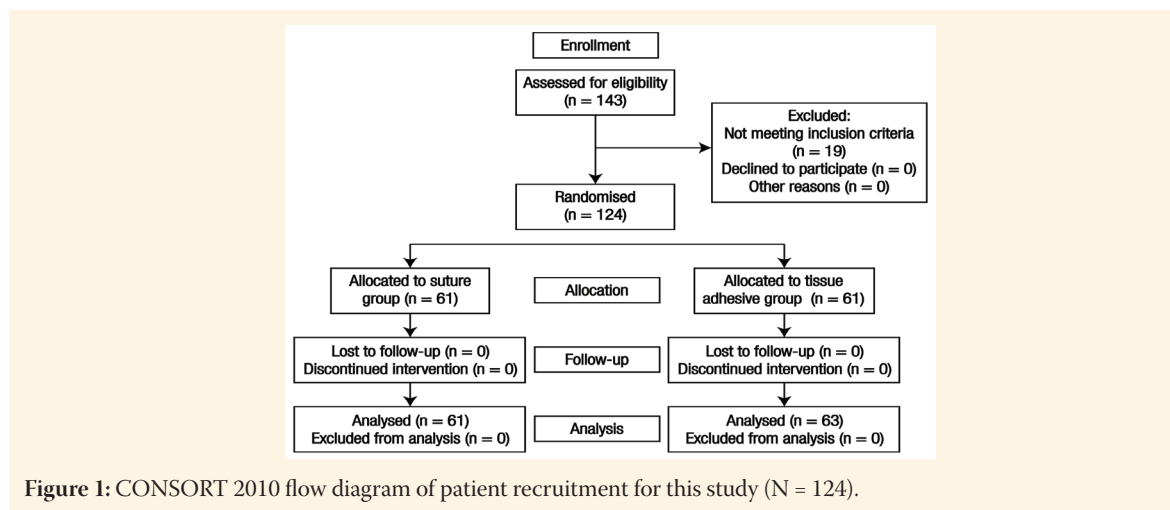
Enrollment

Assessed for eligibility (n = 143)

Excluded:
Not meeting inclusion criteria (n = 19)
Declined to participate (n = 0)
Other reasons (n = 0)

Randomised (n = 124)

Allocated to suture group (n = 61)

Allocation

Allocated to tissue adhesive group (n = 61)

Lost to follow-up (n = 0)
Discontinued intervention (n = 0)

Follow-up

Lost to follow-up (n = 0)
Discontinued intervention (n = 0)

Analysed (n = 61)
Excluded from analysis (n = 0)

Analysis

Analysed (n = 63)
Excluded from analysis (n = 0)

Figure 1: CONSORT 2010 flow diagram of patient recruitment for this study (N = 124).